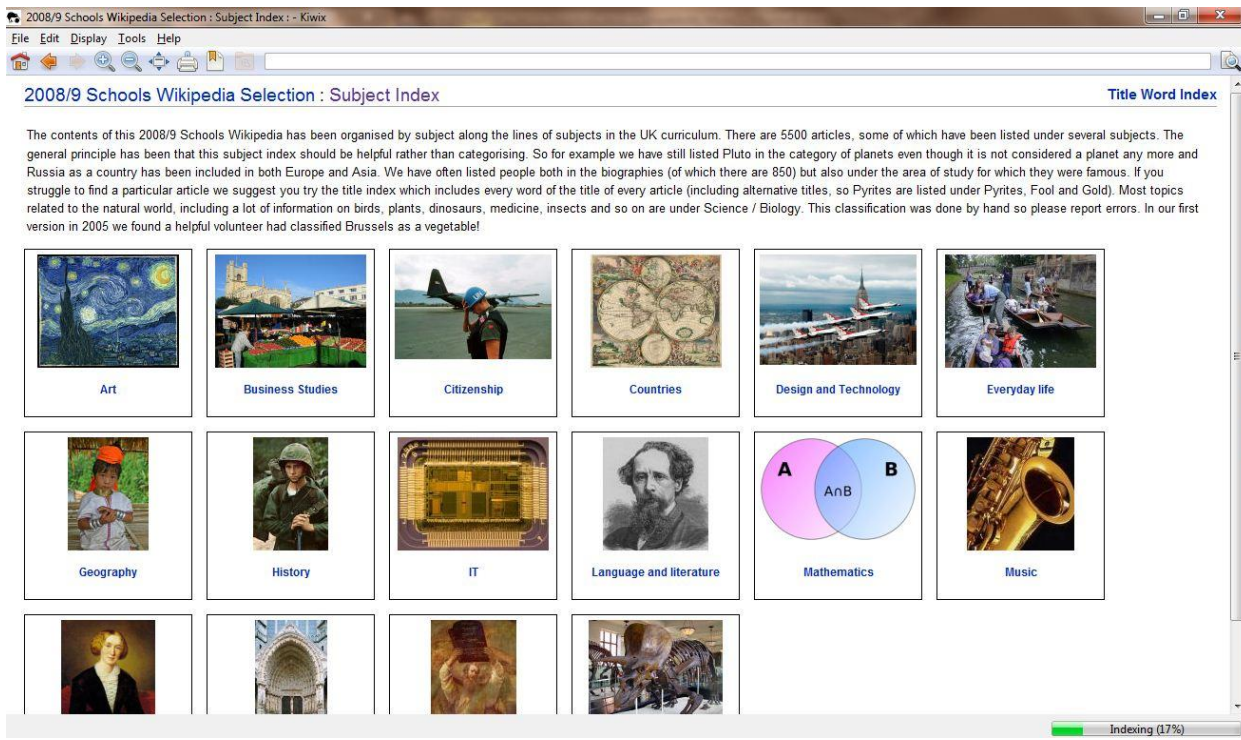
2008/9 Schools Wikipedia Selection : Subject Index : - Kiwix

File Edit Display Tools Help

2008/9 Schools Wikipedia Selection : Subject Index

Title Word Index

The contents of this 2008/9 Schools Wikipedia has been organised by subject along the lines of subjects in the UK curriculum. There are 5500 articles, some of which have been listed under several subjects. The general principle has been that this subject index should be helpful rather than categorising. So for example we have still listed Pluto in the category of planets even though it is not considered a planet any more and Russia as a country has been included in both Europe and Asia. We have often listed people both in the biographies (of which there are 850) but also under the area of study for which they were famous. If you struggle to find a particular article we suggest you try the title index which includes every word of the title of every article (including alternative titles, so Pyrites are listed under Pyrites, Fool and Gold). Most topics related to the natural world, including a lot of information on birds, plants, dinosaurs, medicine, insects and so on are under Science / Biology. This classification was done by hand so please report errors. In our first version in 2005 we found a helpful volunteer had classified Brussels as a vegetable!

Art

Business Studies

Citizenship

Countries

Design and Technology

Everyday life

Geography

History

IT

Language and literature

A

B

A∩B

Mathematics

Music

Indexing (17%)